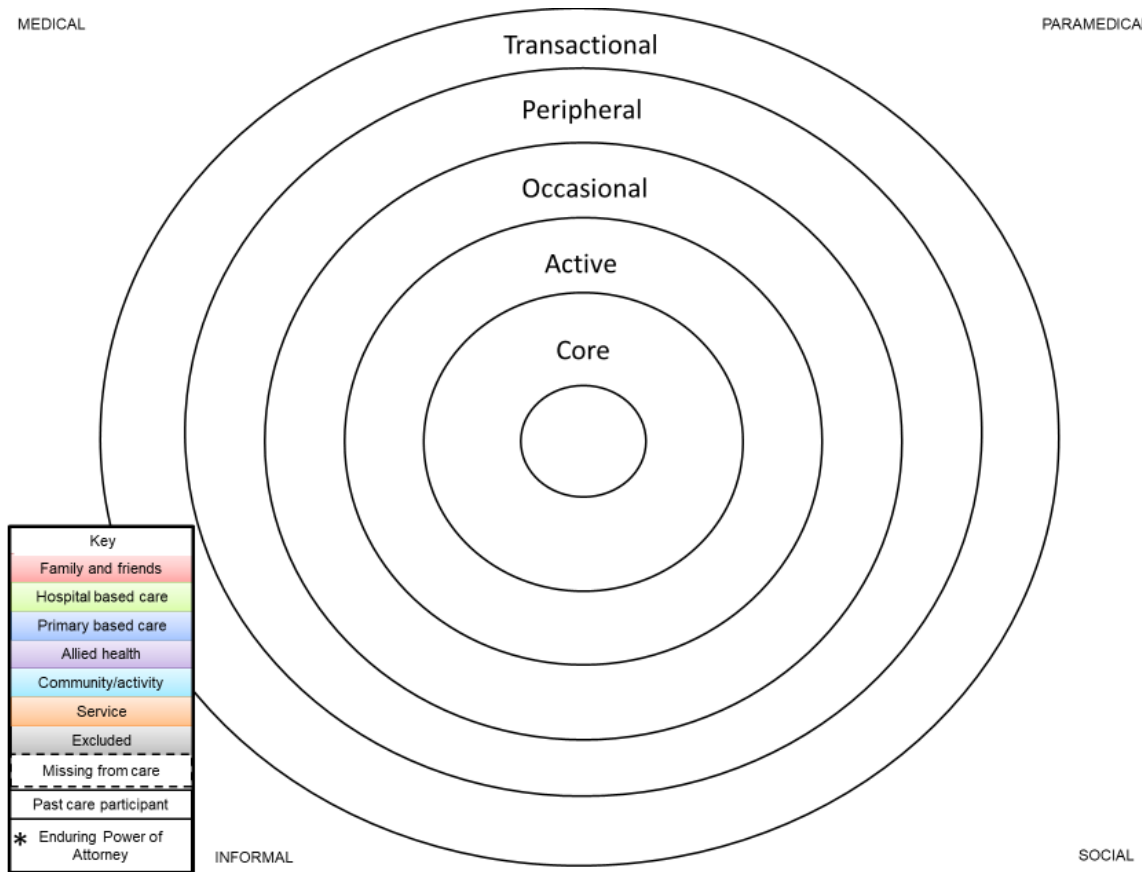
MEDICAL

PARAMEDICA

Transactional

Peripheral

Occasional

Active

Core

| Key |
|---|
| Family and friends |
| Hospital based care |
| Primary based care |
| Allied health |
| Community/activity |
| Service |
| Excluded |
| Missing from care |
| Past care participant |
| * Enduring Power of Attorney |

INFORMAL

SOCIAL